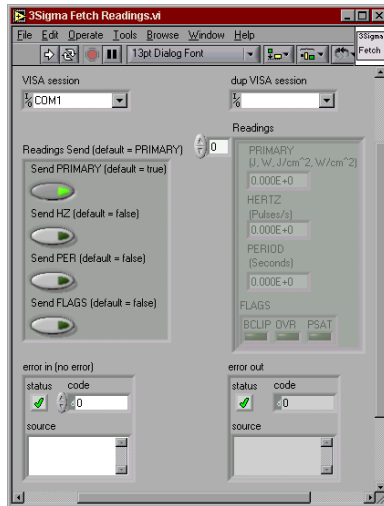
3Sigma Fetch Readings.vi

File Edit Operate Tools Browse Window Help

13pt Dialog Font

3Sigma Fetch

VISA session

COM1

dup VISA session

Readings Send (default = PRIMARY)

0

Readings

Send PRIMARY (default = true)

Send HZ (default = false)

Send PER (default = false)

Send FLAGS (default = false)

PRIMARY (J, W, J/cm^2, W/cm^2)

0.000E+0

HERTZ (Pulses/s)

0.000E+0

PERIOD (Seconds)

0.000E+0

FLAGS

BCLIP OVR PSAT

error in (no error)

status code

0

source

error out

status code

0

source